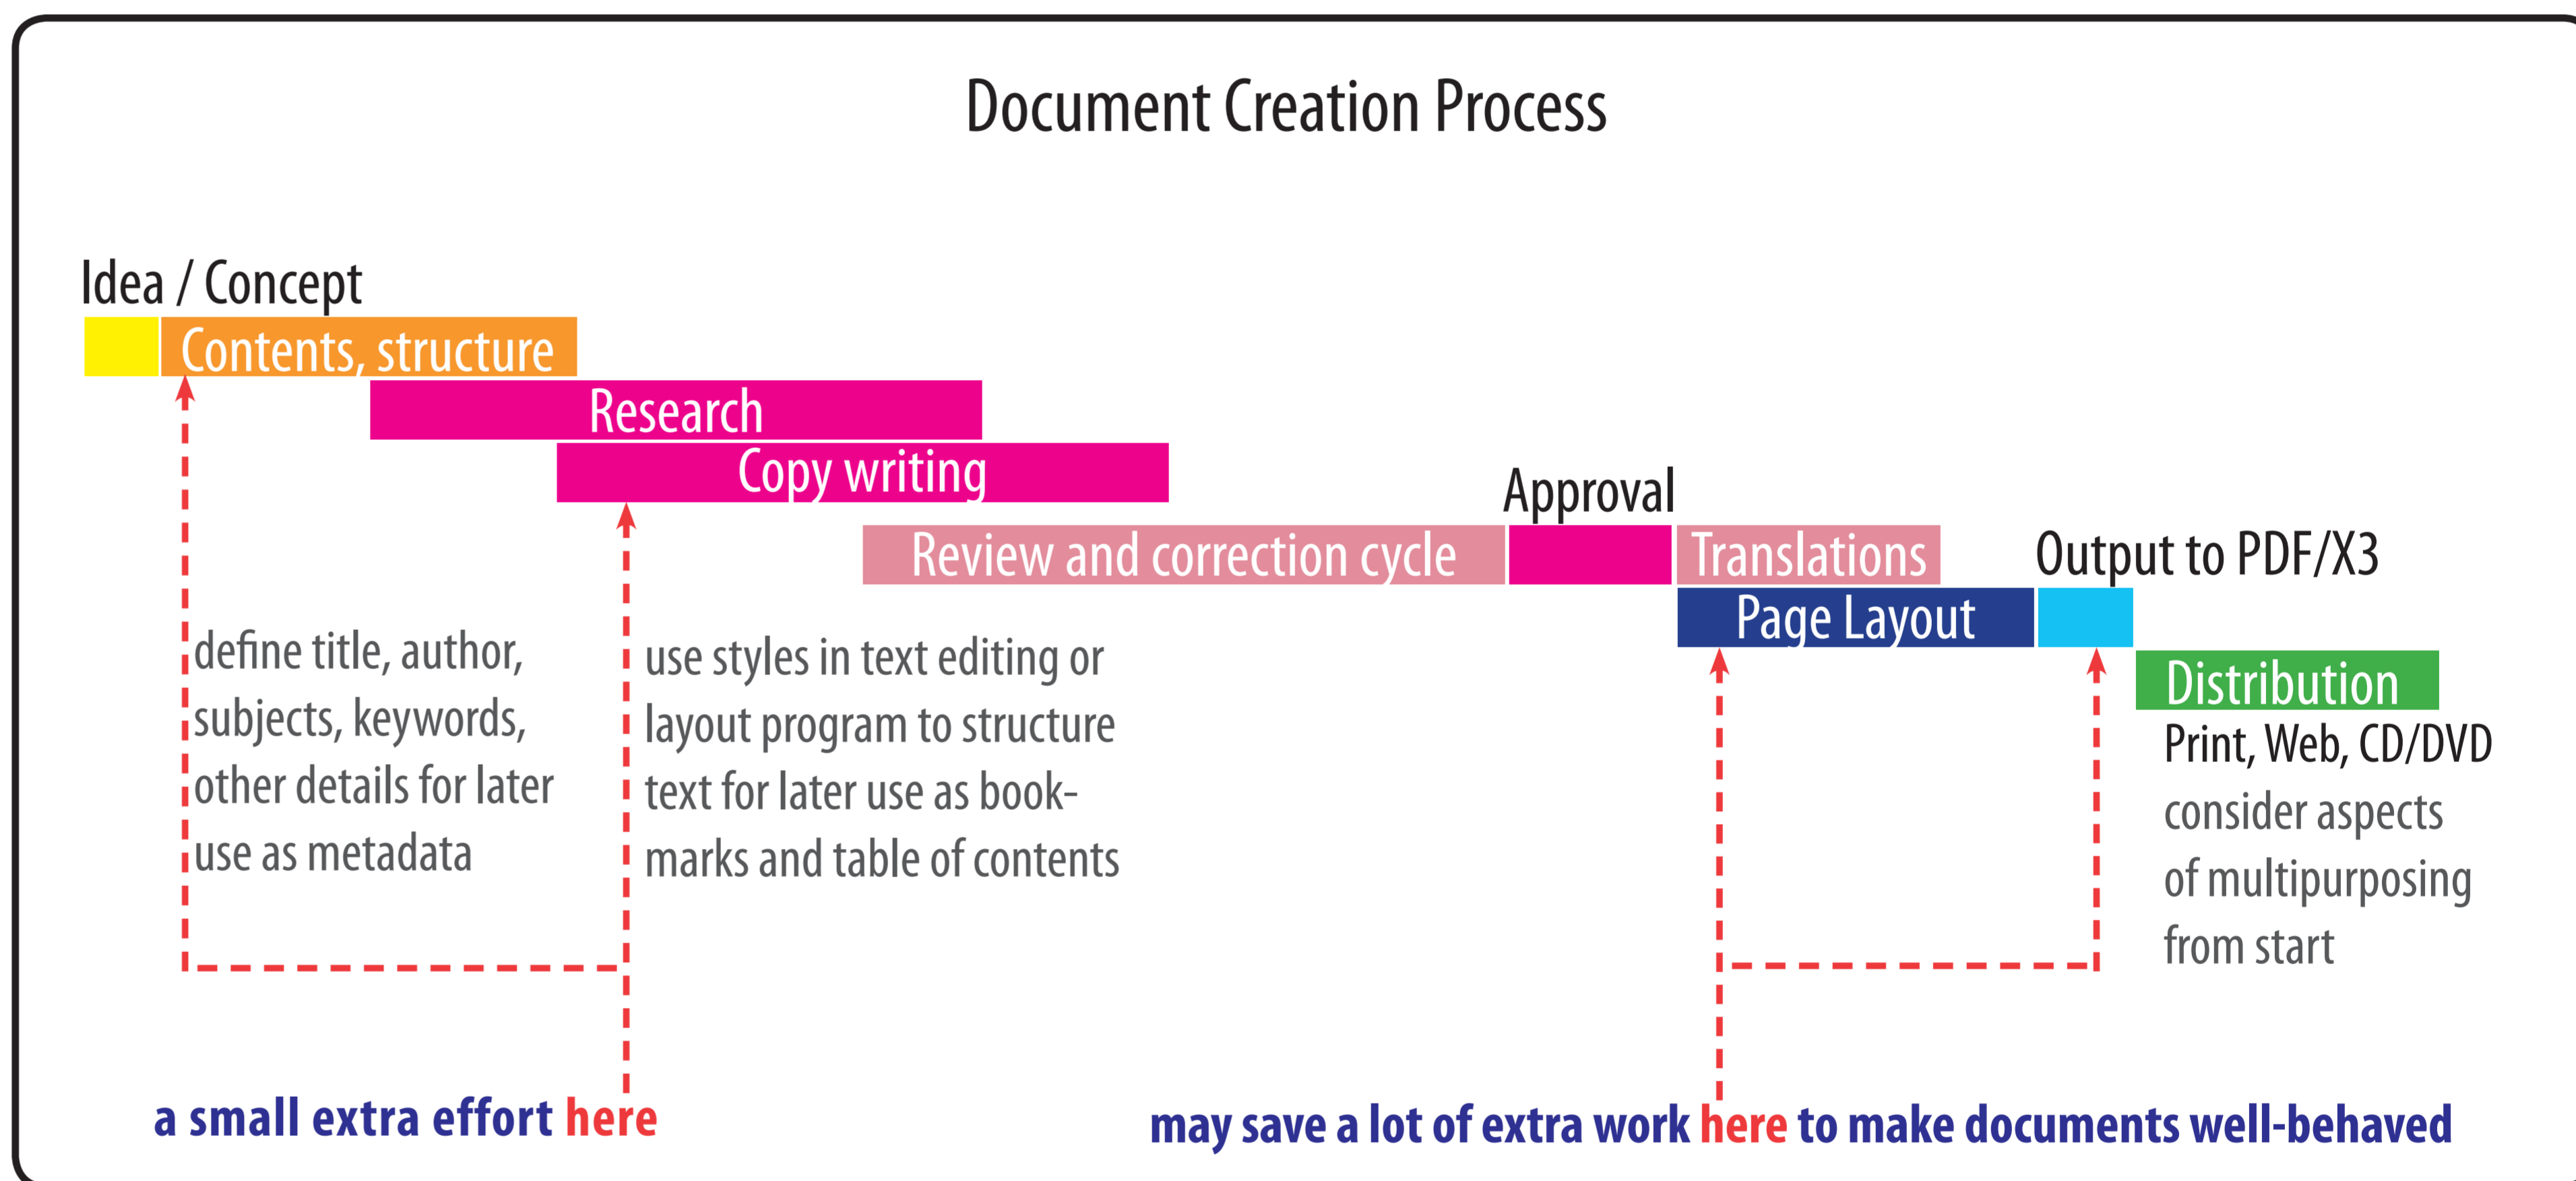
Document Creation Process

Idea / Concept

Contents, structure

Research

Copy writing

Approval

Review and correction cycle

Translations

Output to PDF/X3

Page Layout

Distribution

Print, Web, CD/DVD

consider aspects of multipurposing from start

define title, author, subjects, keywords, other details for later use as metadata

use styles in text editing or layout program to structure text for later use as bookmarks and table of contents

a small extra effort here

may save a lot of extra work here to make documents well-behaved